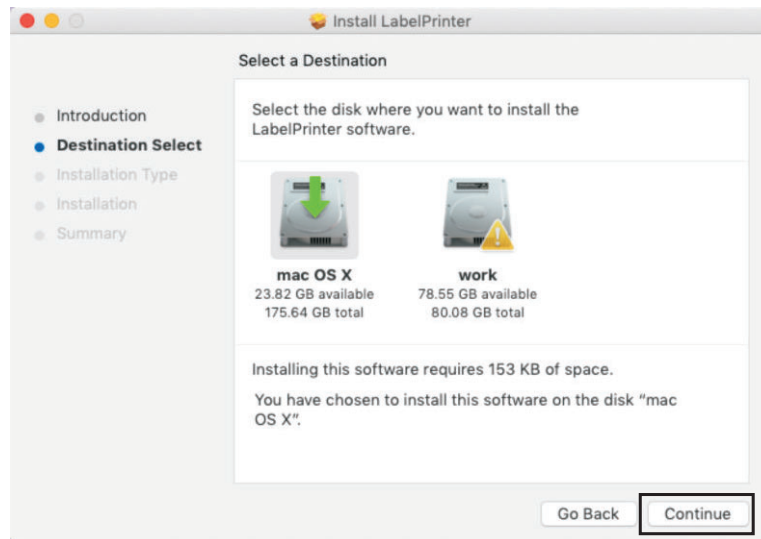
Install LabelPrinter

Select a Destination

Introduction
Destination Select
Installation Type
Installation
Summary

Select the disk where you want to install the LabelPrinter software.

mac OS X
23.82 GB available
175.64 GB total

work
78.55 GB available
80.08 GB total

Installing this software requires 153 KB of space.

You have chosen to install this software on the disk "mac OS X".

Go Back
Continue